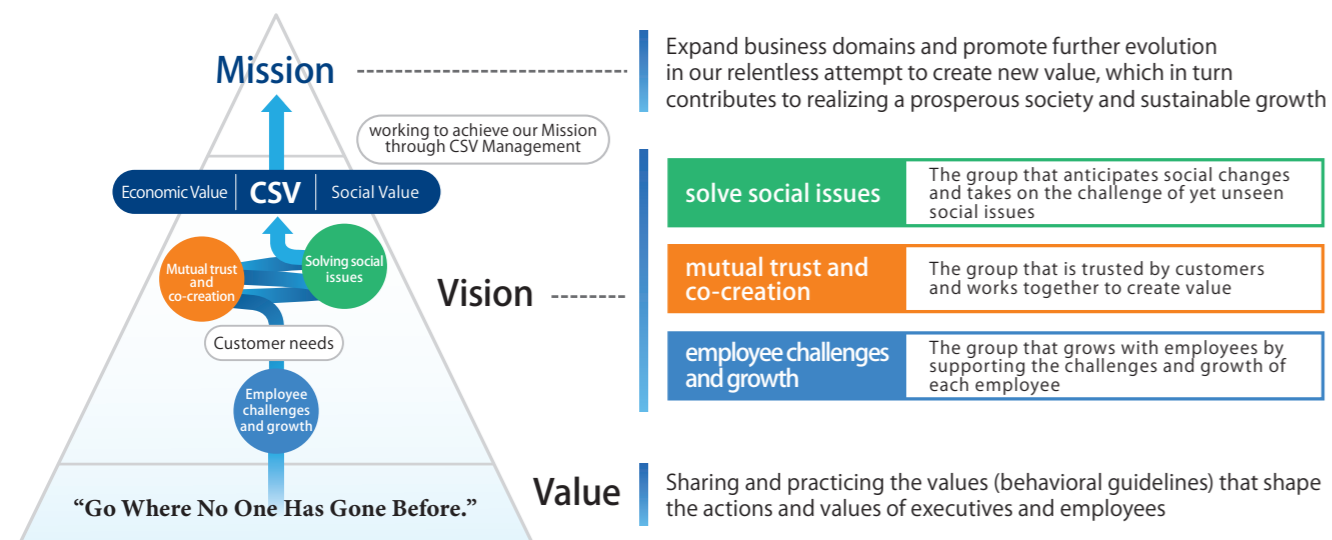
Mission

working to achieve our Mission through CSV Management

Economic Value | CSV | Social Value

Mutual trust and co-creation

Solving social issues

Customer needs

Employee challenges and growth

“Go Where No One Has Gone Before.”

Expand business domains and promote further evolution in our relentless attempt to create new value, which in turn contributes to realizing a prosperous society and sustainable growth

Vision

| solve social issues | The group that anticipates social changes and takes on the challenge of yet unseen social issues |
|---|---|
| mutual trust and co-creation | The group that is trusted by customers and works together to create value |
| employee challenges and growth | The group that grows with employees by supporting the challenges and growth of each employee |

Value

Sharing and practicing the values (behavioral guidelines) that shape the actions and values of executives and employees